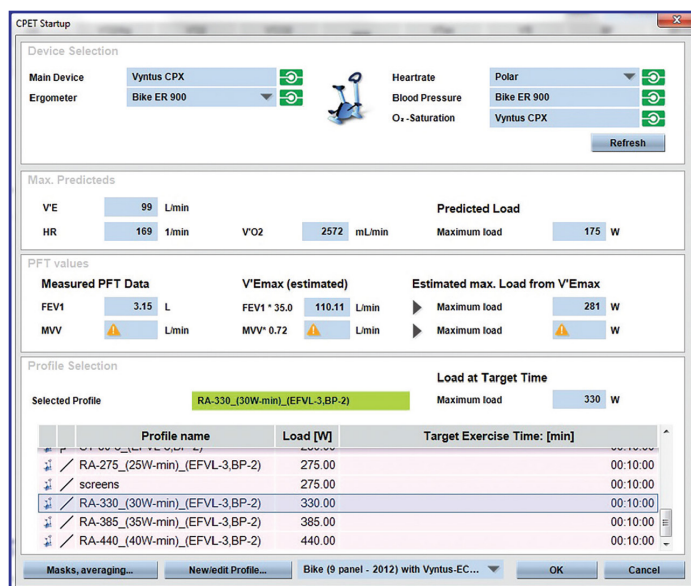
CPET Startup

Device Selection

Main Device Vyntus CPX
Ergometer Bike ER 900

Heartrate Polar
Blood Pressure Bike ER 900
O₂-Saturation Vyntus CPX

Refresh

Max. Predicteds

V'E 99 L/min
HR 169 1/min V'O2 2572 mL/min

Predicted Load
Maximum load 175 W

PFT values

Measured PFT Data
FEV1 3.15 L
MVV L/min

V'Emax (estimated)
FEV1 * 35.0 110.11 L/min
MVV* 0.72 L/min

Estimated max. Load from V'Emax
Maximum load 281 W
Maximum load W

Profile Selection

Selected Profile RA-330_(30W-min)_(EFVL-3,BP-2)

Load at Target Time
Maximum load 330 W

| Profile name | Load [W] | Target Exercise Time: [min] |
|---|---|---|
| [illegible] | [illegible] | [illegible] |
| RA-275_(25W-min)_(EFVL-3,BP-2) | 275.00 | 00:10:00 |
| screens | 275.00 | 00:10:00 |
| RA-330_(30W-min)_(EFVL-3,BP-2) | 330.00 | 00:10:00 |
| RA-385_(35W-min)_(EFVL-3,BP-2) | 385.00 | 00:10:00 |
| RA-440_(40W-min)_(EFVL-3,BP-2) | 440.00 | 00:10:00 |

Masks, averaging... New/edit Profile... Bike (9 panel - 2012) with Vyntus-EC... OK Cancel